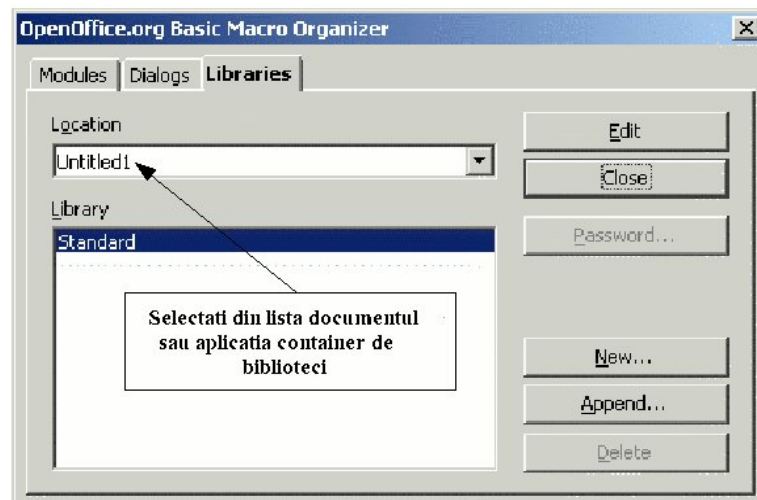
OpenOffice.org Basic Macro Organizer

X

Modules
Dialogs
Libraries

Location

Untitled1

Library

Standard

Selectati din lista documentul sau aplicatia container de biblioteci

Edit

Close

Password...

New...

Append...

Delete